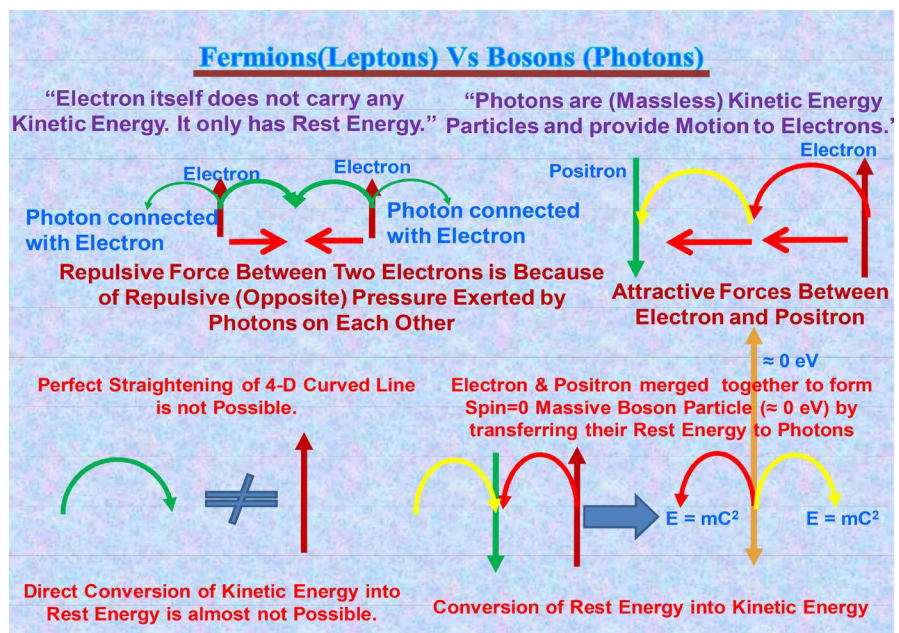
Fermions(Leptons) Vs Bosons (Photons)

"Electron itself does not carry any Kinetic Energy. It only has Rest Energy."

"Photons are (Massless) Kinetic Energy Particles and provide Motion to Electrons.'

Electron

Electron

Photon connected with Electron

Photon connected with Electron

Repulsive Force Between Two Electrons is Because of Repulsive (Opposite) Pressure Exerted by Photons on Each Other

Positron

Electron

Attractive Forces Between Electron and Positron

≈ 0 eV

Perfect Straightening of 4-D Curved Line is not Possible.

Electron & Positron merged together to form Spin=0 Massive Boson Particle (≈ 0 eV) by transferring their Rest Energy to Photons

E = mC$^2$

E = mC$^2$

Direct Conversion of Kinetic Energy into Rest Energy is almost not Possible.

Conversion of Rest Energy into Kinetic Energy